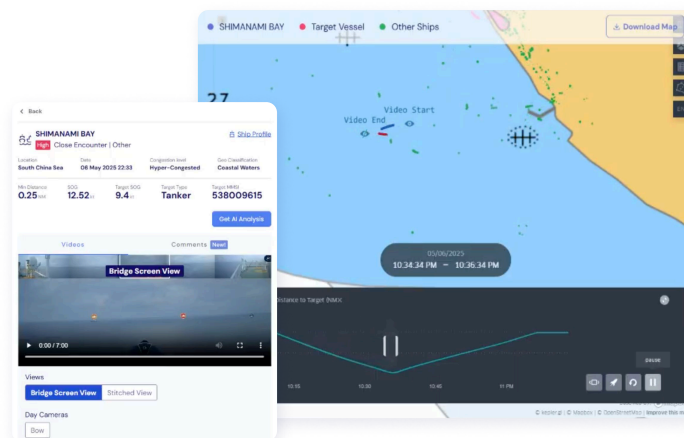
SHIMANAMI BAY   Target Vessel   Other Ships

Download Map

27

Video Start

Video End

05/06/2025
10:34:34 PM ~ 10:36:34 PM

istance to Target (NM)

10:15   10:30   10:45   11 PM

pause

© Kepler.gl | © Mapbox | © OpenStreetMap | Improve this m

Back

SHIMANAMI BAY

Ship Profile

High Close Encounter | Other

Location
South China Sea

Date
06 May 2025 22:33

Congestion level
Hyper-Congested

Geo Classification
Coastal Waters

Min Distance
0.25 NM

SOG
12.52 kt

Target SOG
9.4 kt

Target Type
Tanker

Target MMSI
538009615

Get AI Analysis

Videos

Comments New!

Bridge Screen View

0:00 / 7:00

Views

Bridge Screen View   Stitched View

Day Cameras

Bow